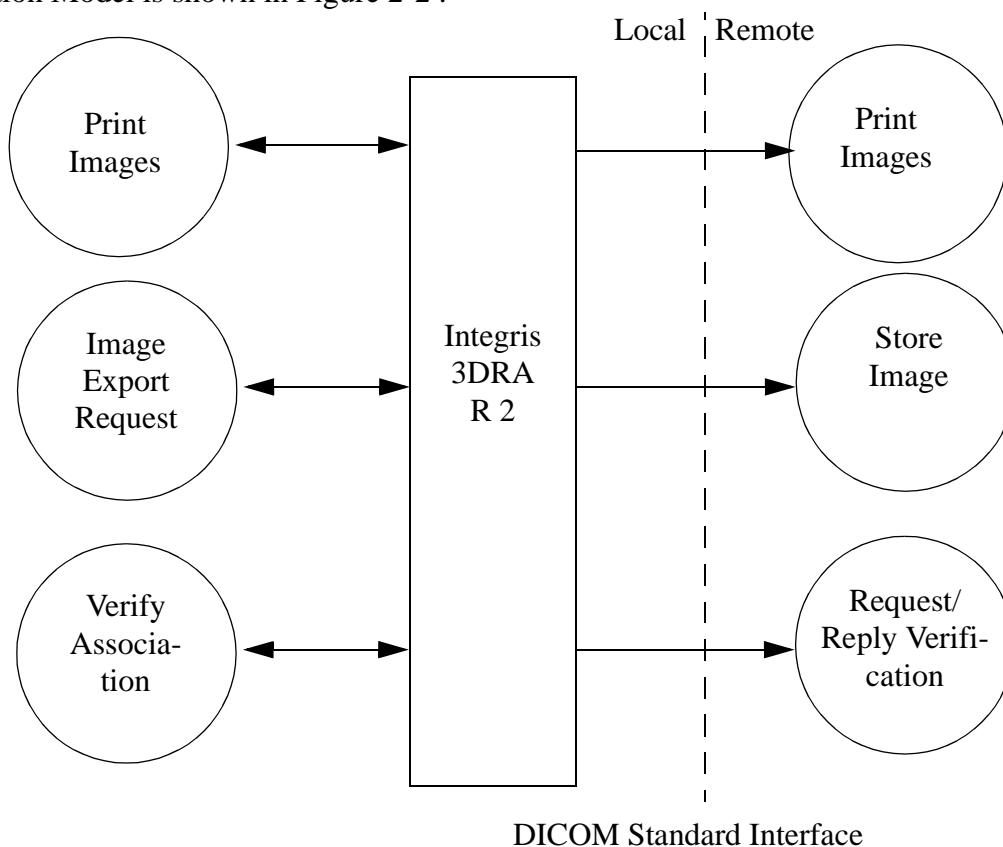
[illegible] Model is shown in Figure 2-2 :

Local

Remote

Print Images

Image Export Request

Verify Association

Integris 3DRA R 2

Print Images

Store Image

Request/ Reply Verification

DICOM Standard Interface